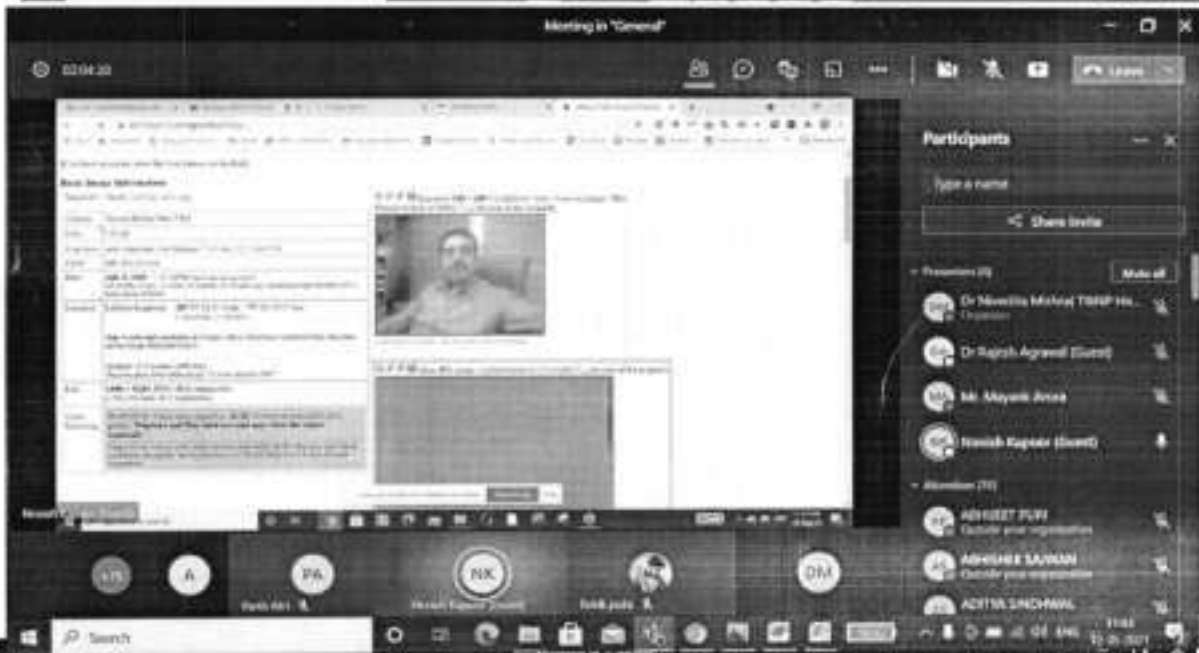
Meeting in "General"

02:04:20

Leave

Participants

Type a name

Share invite

Presenters (4)

Mute all

Dr Nivedita Mishra( TBRP Ho...
Organizer

Dr Rajesh Agrawal (Guest)

Mr. Mayank Arora

Manish Kapoor (Guest)

Attendees (70)

ABHIJEET PURI
Outside your organization

ABHISHEK SAXENA
Outside your organization

ADITYA SINGHWAL

Basic Jhooza Information

+75

A

PA

NK

DM

Manish Kapoor (Guest)

Search